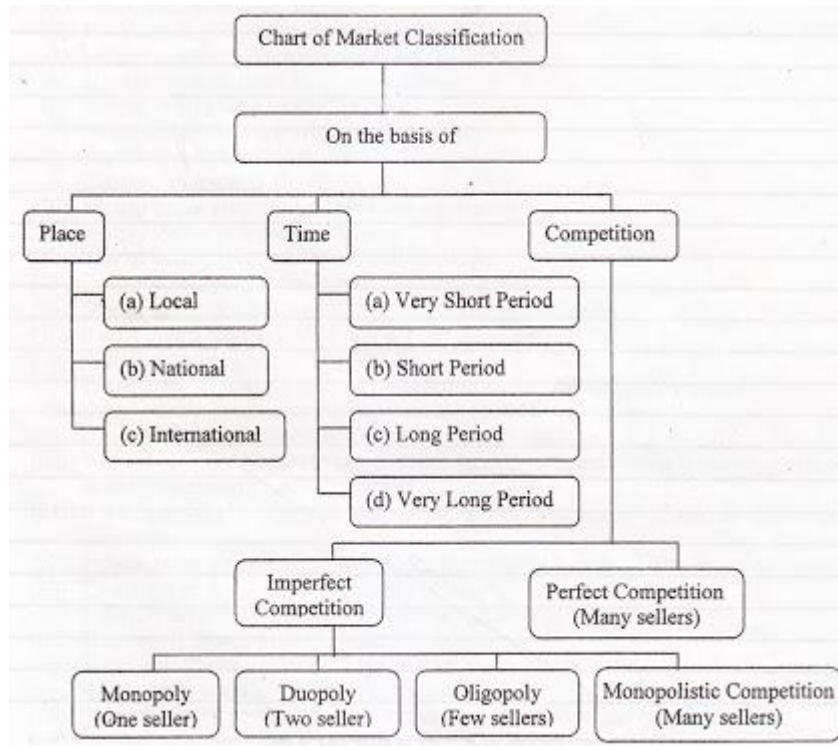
Chart of Market Classification

On the basis of

Place

(a) Local

(b) National

(c) International

Time

(a) Very Short Period

(b) Short Period

(c) Long Period

(d) Very Long Period

Competition

Imperfect Competition

Perfect Competition (Many sellers)

Monopoly (One seller)

Duopoly (Two seller)

Oligopoly (Few sellers)

Monopolistic Competition (Many sellers)